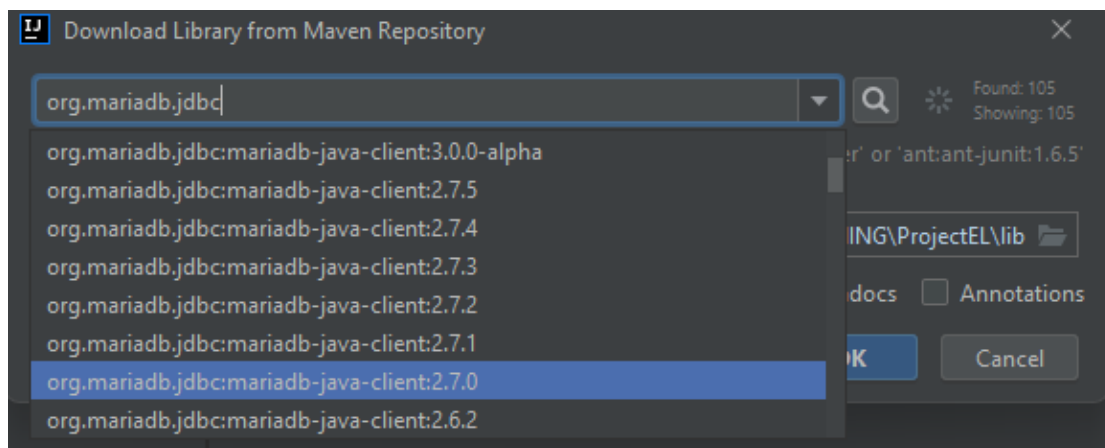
IJ Download Library from Maven Repository

org.mariadb.jdbc

Found: 105
Showing: 105

org.mariadb.jdbc:mariadb-java-client:3.0.0-alpha
org.mariadb.jdbc:mariadb-java-client:2.7.5
org.mariadb.jdbc:mariadb-java-client:2.7.4
org.mariadb.jdbc:mariadb-java-client:2.7.3
org.mariadb.jdbc:mariadb-java-client:2.7.2
org.mariadb.jdbc:mariadb-java-client:2.7.1
org.mariadb.jdbc:mariadb-java-client:2.7.0
org.mariadb.jdbc:mariadb-java-client:2.6.2

r' or 'ant:ant-junit:1.6.5'

ING\ProjectEL\lib

docs

Annotations

K

Cancel